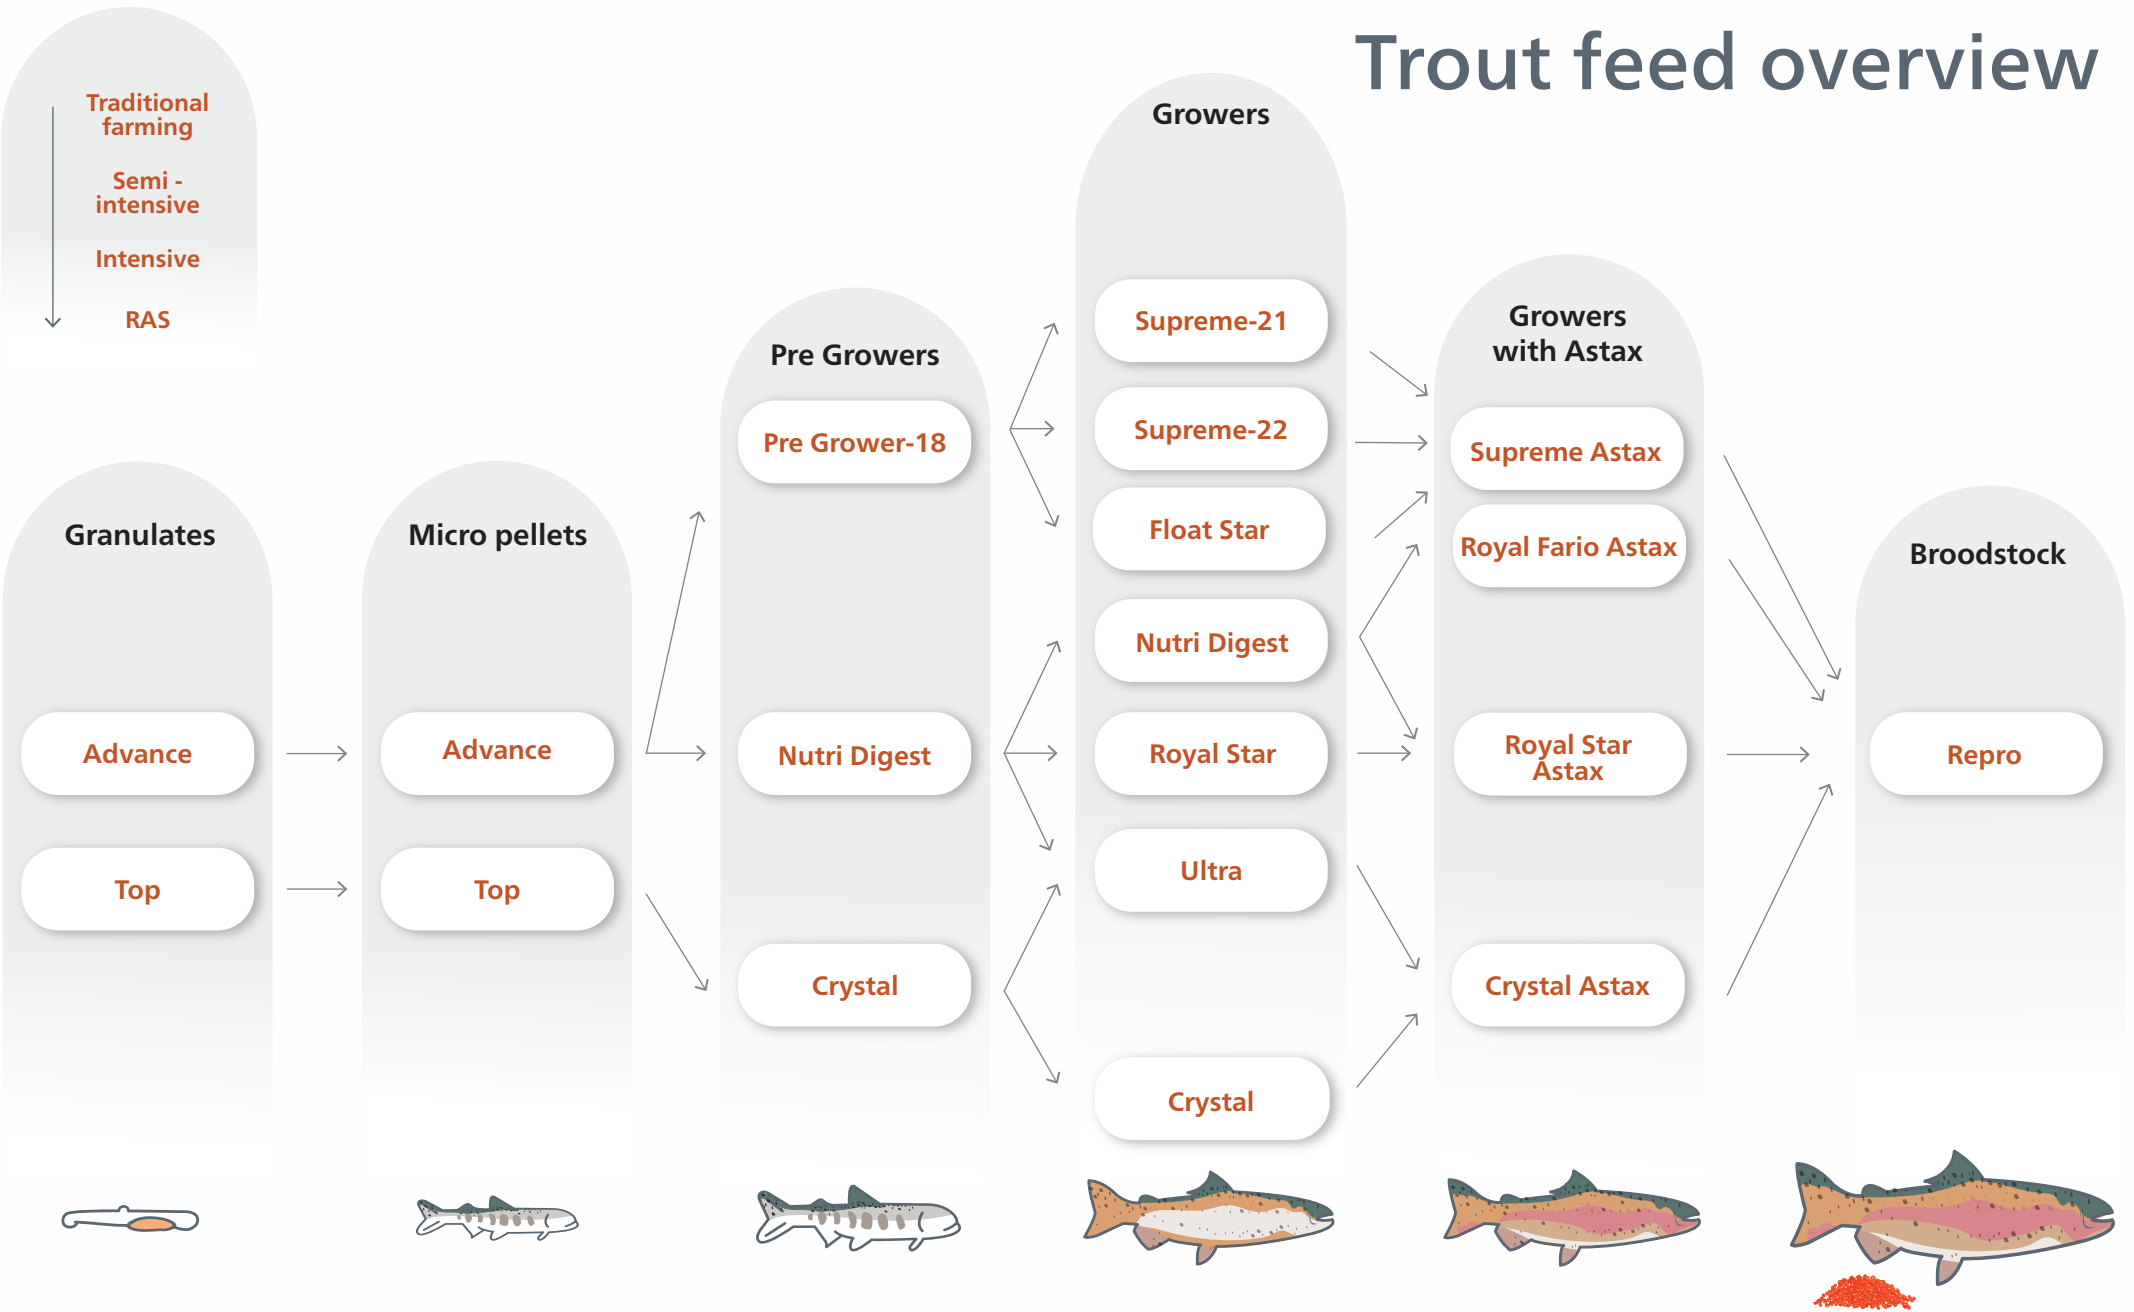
Trout feed overview

Traditional farming

Semi - intensive

Intensive

RAS

Granulates

Advance

Top

Micro pellets

Advance

Top

Pre Growers

Pre Grower-18

Nutri Digest

Crystal

Growers

Supreme-21

Supreme-22

Float Star

Nutri Digest

Royal Star

Ultra

Crystal

Growers with Astax

Supreme Astax

Royal Fario Astax

Royal Star Astax

Crystal Astax

Broodstock

Repro